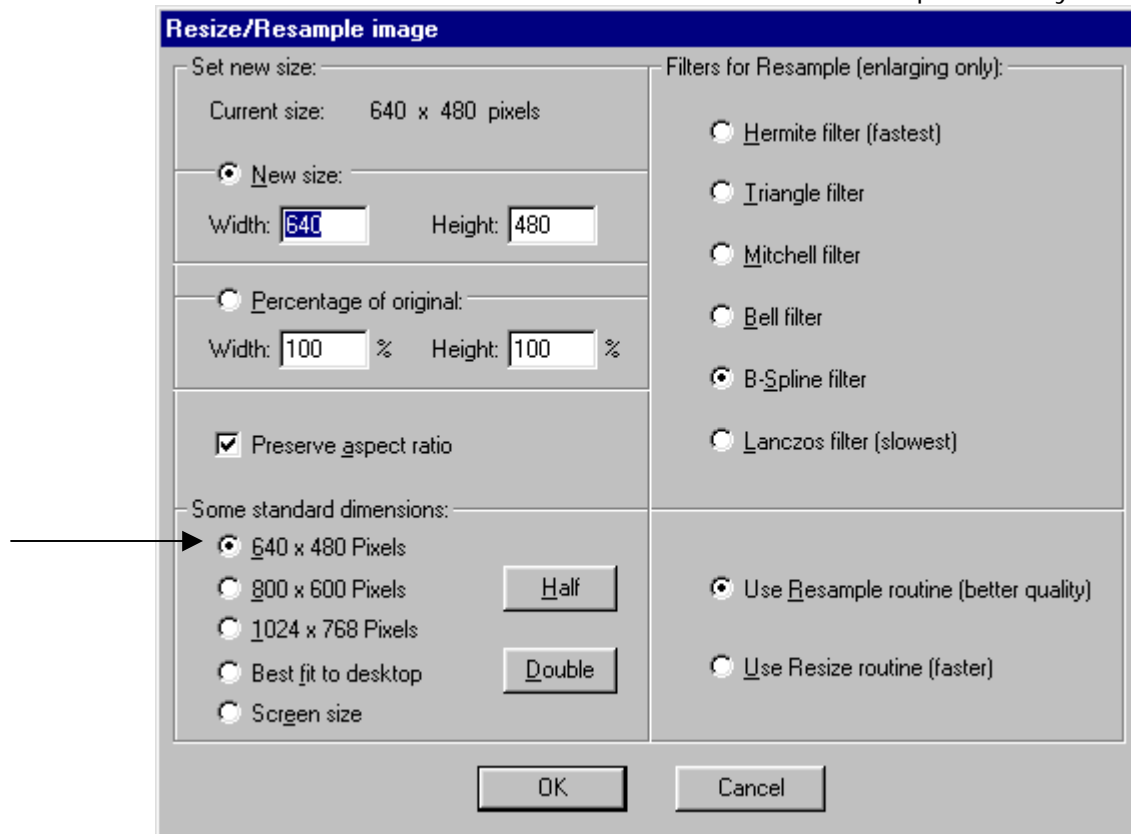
Resize/Resample image

Set new size:

Current size: 640 x 480 pixels

New size:

Width: 640 Height: 480

Percentage of original:

Width: 100 % Height: 100 %

Preserve aspect ratio

Some standard dimensions:

640 x 480 Pixels

800 x 600 Pixels

1024 x 768 Pixels

Best fit to desktop

Screen size

Half

Double

Filters for Resample (enlarging only):

Hermite filter (fastest)

Triangle filter

Mitchell filter

Bell filter

B-Spline filter

Lanczos filter (slowest)

Use Resample routine (better quality)

Use Resize routine (faster)

OK

Cancel